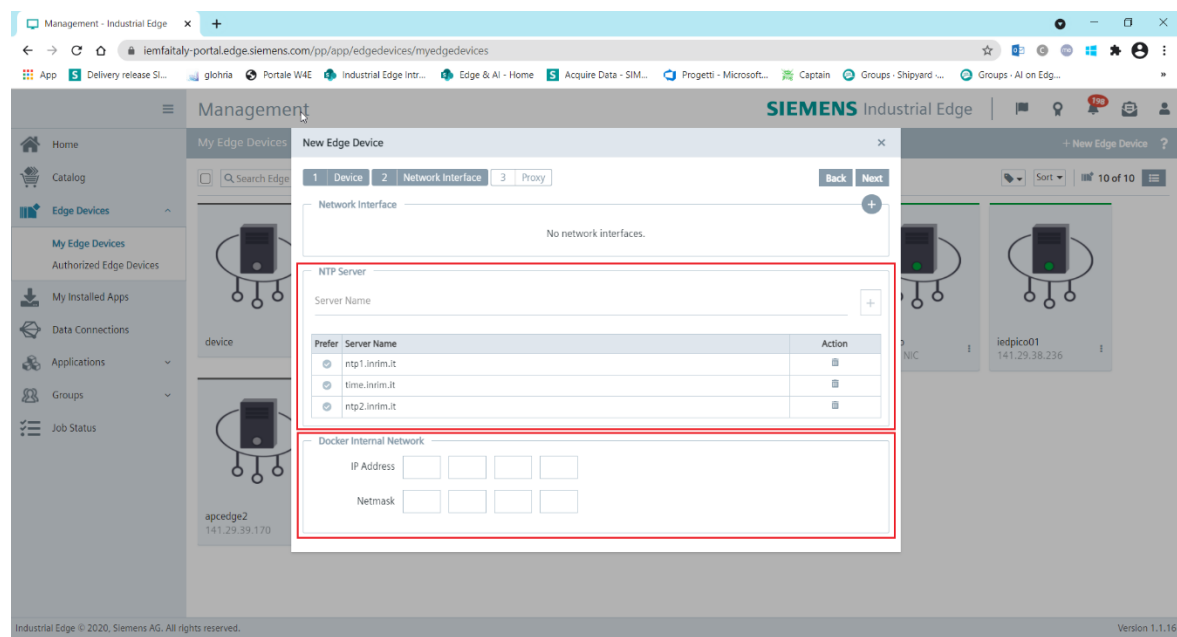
Management - Industrial Edge ×

iemfaitaly-portal.edge.siemens.com/pp/app/edgedevices/myedgedevices

App Delivery release SI... glohria Portale W4E Industrial Edge Intr... Edge & AI - Home Acquire Data - SIM... Progetti - Microsoft... Captain Groups - Shipyard -... Groups - AI on Edg... »

Management

SIEMENS Industrial Edge

198

Home
Catalog
Edge Devices
My Edge Devices
Authorized Edge Devices
My Installed Apps
Data Connections
Applications
Groups
Job Status

My Edge Devices

+ New Edge Device ?

Search Edge

Sort 10 of 10

device

apcedge2
141.29.39.170

NIC

iedpico01
141.29.38.236

New Edge Device ×

1 Device 2 Network Interface 3 Proxy

Back Next

Network Interface

No network interfaces.

NTP Server

Server Name

| Prefer | Server Name | Action |
|---|---|---|
| | ntp1.inrim.it | |
| | time.inrim.it | |
| | ntp2.inrim.it | |

Docker Internal Network

IP Address

Netmask

Industrial Edge © 2020, Siemens AG. All rights reserved.

Version 1.1.16